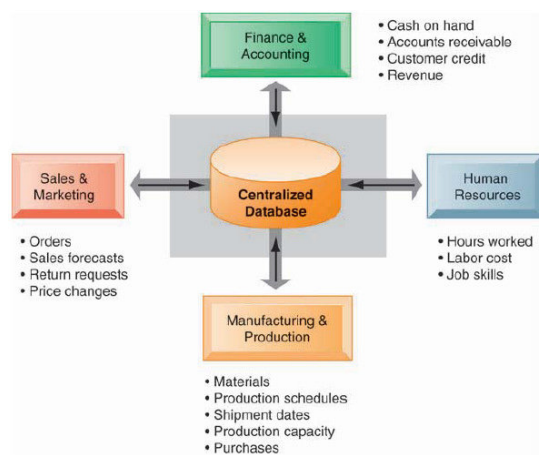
Finance & Accounting

• Cash on hand
• Accounts receivable
• Customer credit
• Revenue

Sales & Marketing

Centralized Database

Human Resources

• Orders
• Sales forecasts
• Return requests
• Price changes

• Hours worked
• Labor cost
• Job skills

Manufacturing & Production

• Materials
• Production schedules
• Shipment dates
• Production capacity
• Purchases